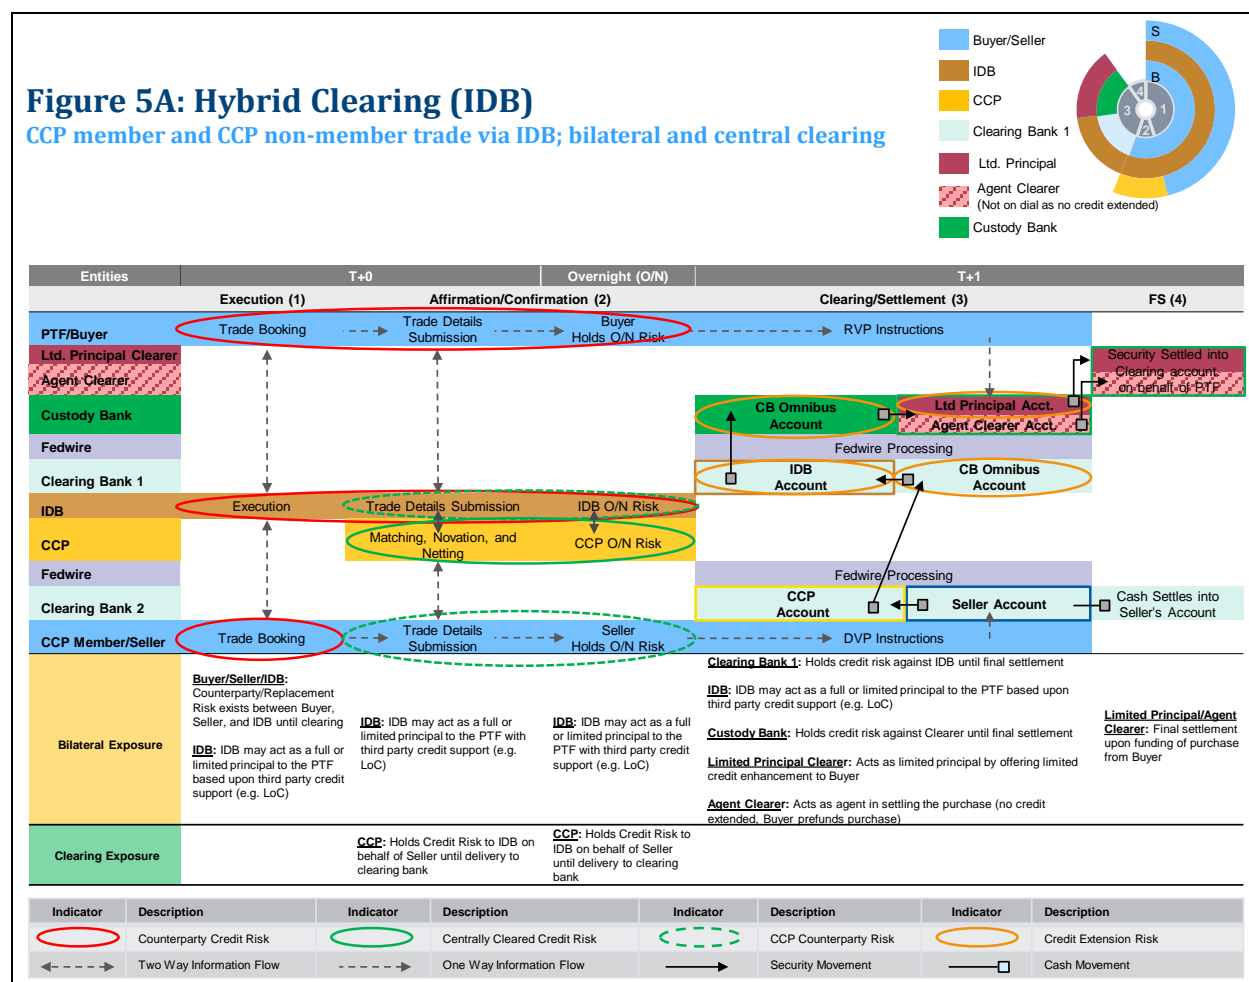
Figure 5A: Hybrid Clearing (IDB)
CCP member and CCP non-member trade via IDB; bilateral and central clearing

Buyer/Seller
IDB
CCP
Clearing Bank 1
Ltd. Principal
Agent Clearer
(Not on dial as no credit extended)
Custody Bank

S B 4 3 1 2

| Entities | T+0 | | Overnight (O/N) | T+1 | |
|---|---|---|---|---|---|
| | Execution (1) | Affirmation/Confirmation (2) | | Clearing/Settlement (3) | FS (4) |

PTF/Buyer
Ltd. Principal Clearer
Agent Clearer
Custody Bank
Fedwire
Clearing Bank 1
IDB
CCP
Fedwire
Clearing Bank 2
CCP Member/Seller

Trade Booking
Trade Details Submission
Buyer Holds O/N Risk
RVP Instructions
Security Settled into Clearing account on behalf of PTF
CB Omnibus Account
Ltd Principal Acct.
Agent Clearer Acct.
Fedwire Processing
IDB Account
CB Omnibus Account
Execution
Trade Details Submission
IDB O/N Risk
Matching, Novation, and Netting
CCP O/N Risk
Fedwire Processing
CCP Account
Seller Account
Cash Settles into Seller's Account
Trade Booking
Trade Details Submission
Seller Holds O/N Risk
DVP Instructions

Bilateral Exposure

Buyer/Seller/IDB: Counterparty/Replacement Risk exists between Buyer, Seller, and IDB until clearing

IDB: IDB may act as a full or limited principal to the PTF based upon third party credit support (e.g. LoC)

IDB: IDB may act as a full or limited principal to the PTF with third party credit support (e.g. LoC)

IDB: IDB may act as a full or limited principal to the PTF with third party credit support (e.g. LoC)

Clearing Bank 1: Holds credit risk against IDB until final settlement

IDB: IDB may act as a full or limited principal to the PTF based upon third party credit support (e.g. LoC)

Custody Bank: Holds credit risk against Clearer until final settlement

Limited Principal Clearer: Acts as limited principal by offering limited credit enhancement to Buyer

Agent Clearer: Acts as agent in settling the purchase (no credit extended, Buyer prefunds purchase)

Limited Principal/Agent Clearer: Final settlement upon funding of purchase from Buyer

Clearing Exposure

CCP: Holds Credit Risk to IDB on behalf of Seller until delivery to clearing bank

CCP: Holds Credit Risk to IDB on behalf of Seller until delivery to clearing bank

| Indicator | Description | Indicator | Description | Indicator | Description | Indicator | Description |
|---|---|---|---|---|---|---|---|
| | Counterparty Credit Risk | | Centrally Cleared Credit Risk | | CCP Counterparty Risk | | Credit Extension Risk |
| | Two Way Information Flow | | One Way Information Flow | | Security Movement | | Cash Movement |